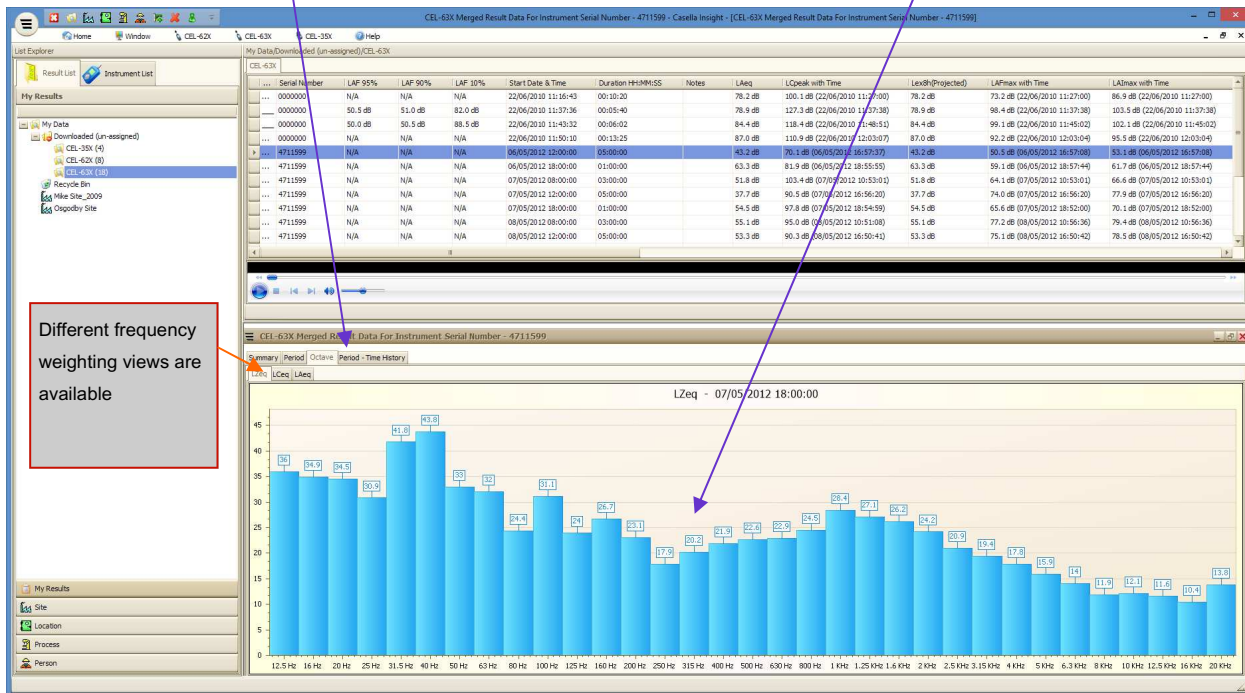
CEL-63X Merged Result Data For Instrument Serial Number - 4711599 - Casella Insight - [CEL-63X Merged Result Data For Instrument Serial Number - 4711599]

Home Window CEL-62X CEL-63X CEL-35X Help

List Explorer

Result List Instrument List

My Results

My Data
Downloaded (un-assigned)
CEL-35X (4)
CEL-62X (8)
CEL-63X (18)
Recycle Bin
Mike Site_2009
Osgodby Site

My Data/Downloaded (un-assigned)/CEL-63X

CEL-63X

| | Serial Number | LAF 95% | LAF 90% | LAF 10% | Start Date & Time | Duration HH:MM:SS | Notes | LAeq | LCpeak with Time | Lex8h(Projected) | LAFmax with Time | LAImax with Time |
|---|---|---|---|---|---|---|---|---|---|---|---|---|
| ... | 0000000 | N/A | N/A | N/A | 22/06/2010 11:16:43 | 00:10:20 | | 78.2 dB | 100.1 dB (22/06/2010 11:27:00) | 78.2 dB | 73.2 dB (22/06/2010 11:27:00) | 86.9 dB (22/06/2010 11:27:00) |
| ... | 0000000 | 50.5 dB | 51.0 dB | 82.0 dB | 22/06/2010 11:37:36 | 00:05:40 | | 78.9 dB | 127.3 dB (22/06/2010 11:37:38) | 78.9 dB | 98.4 dB (22/06/2010 11:37:38) | 103.5 dB (22/06/2010 11:37:38) |
| ... | 0000000 | 50.0 dB | 50.5 dB | 88.5 dB | 22/06/2010 11:43:32 | 00:06:02 | | 84.4 dB | 118.4 dB (22/06/2010 11:48:51) | 84.4 dB | 99.1 dB (22/06/2010 11:45:02) | 102.1 dB (22/06/2010 11:45:02) |
| ... | 0000000 | N/A | N/A | N/A | 22/06/2010 11:50:10 | 00:13:25 | | 87.0 dB | 110.9 dB (22/06/2010 12:03:07) | 87.0 dB | 92.2 dB (22/06/2010 12:03:04) | 95.5 dB (22/06/2010 12:03:04) |
| ... | 4711599 | N/A | N/A | N/A | 06/05/2012 12:00:00 | 05:00:00 | | 43.2 dB | 70.1 dB (06/05/2012 16:57:37) | 43.2 dB | 50.5 dB (06/05/2012 16:57:08) | 53.1 dB (06/05/2012 16:57:08) |
| ... | 4711599 | N/A | N/A | N/A | 06/05/2012 18:00:00 | 01:00:00 | | 63.3 dB | 81.9 dB (06/05/2012 18:55:55) | 63.3 dB | 59.1 dB (06/05/2012 18:57:44) | 61.7 dB (06/05/2012 18:57:44) |
| ... | 4711599 | N/A | N/A | N/A | 07/05/2012 08:00:00 | 03:00:00 | | 51.8 dB | 103.4 dB (07/05/2012 10:53:01) | 51.8 dB | 64.1 dB (07/05/2012 10:53:01) | 66.6 dB (07/05/2012 10:53:01) |
| ... | 4711599 | N/A | N/A | N/A | 07/05/2012 12:00:00 | 05:00:00 | | 37.7 dB | 90.5 dB (07/05/2012 16:56:20) | 37.7 dB | 74.0 dB (07/05/2012 16:56:20) | 77.9 dB (07/05/2012 16:56:20) |
| ... | 4711599 | N/A | N/A | N/A | 07/05/2012 18:00:00 | 01:00:00 | | 54.5 dB | 97.8 dB (07/05/2012 18:54:59) | 54.5 dB | 65.6 dB (07/05/2012 18:52:00) | 70.1 dB (07/05/2012 18:52:00) |
| ... | 4711599 | N/A | N/A | N/A | 08/05/2012 08:00:00 | 03:00:00 | | 55.1 dB | 95.0 dB (08/05/2012 10:51:08) | 55.1 dB | 77.2 dB (08/05/2012 10:56:36) | 79.4 dB (08/05/2012 10:56:36) |
| ... | 4711599 | N/A | N/A | N/A | 08/05/2012 12:00:00 | 05:00:00 | | 53.3 dB | 90.3 dB (08/05/2012 16:50:41) | 53.3 dB | 75.1 dB (08/05/2012 16:50:42) | 78.5 dB (08/05/2012 16:50:42) |

Different frequency weighting views are available

CEL-63X Merged Result Data For Instrument Serial Number - 4711599

Summary Period Octave Period - Time History

LZeq LCeq LAeq

LZeq - 07/05/2012 18:00:00

45 40 35 30 25 20 15 10 5 0

36 34.9 34.5 30.9 41.8 43.8 33 32 24.4 31.1 24 26.7 23.1 17.9 20.2 21.9 22.6 22.9 24.5 28.4 27.1 26.2 24.2 20.9 19.4 17.8 15.9 14 11.9 12.1 11.6 10.4 13.8

12.5 Hz 16 Hz 20 Hz 25 Hz 31.5 Hz 40 Hz 50 Hz 63 Hz 80 Hz 100 Hz 125 Hz 160 Hz 200 Hz 250 Hz 315 Hz 400 Hz 500 Hz 630 Hz 800 Hz 1 KHz 1.25 KHz 1.6 KHz 2 KHz 2.5 KHz 3.15 KHz 4 KHz 5 KHz 6.3 KHz 8 KHz 10 KHz 12.5 KHz 16 KHz 20 KHz

My Results
Site
Location
Process
Person